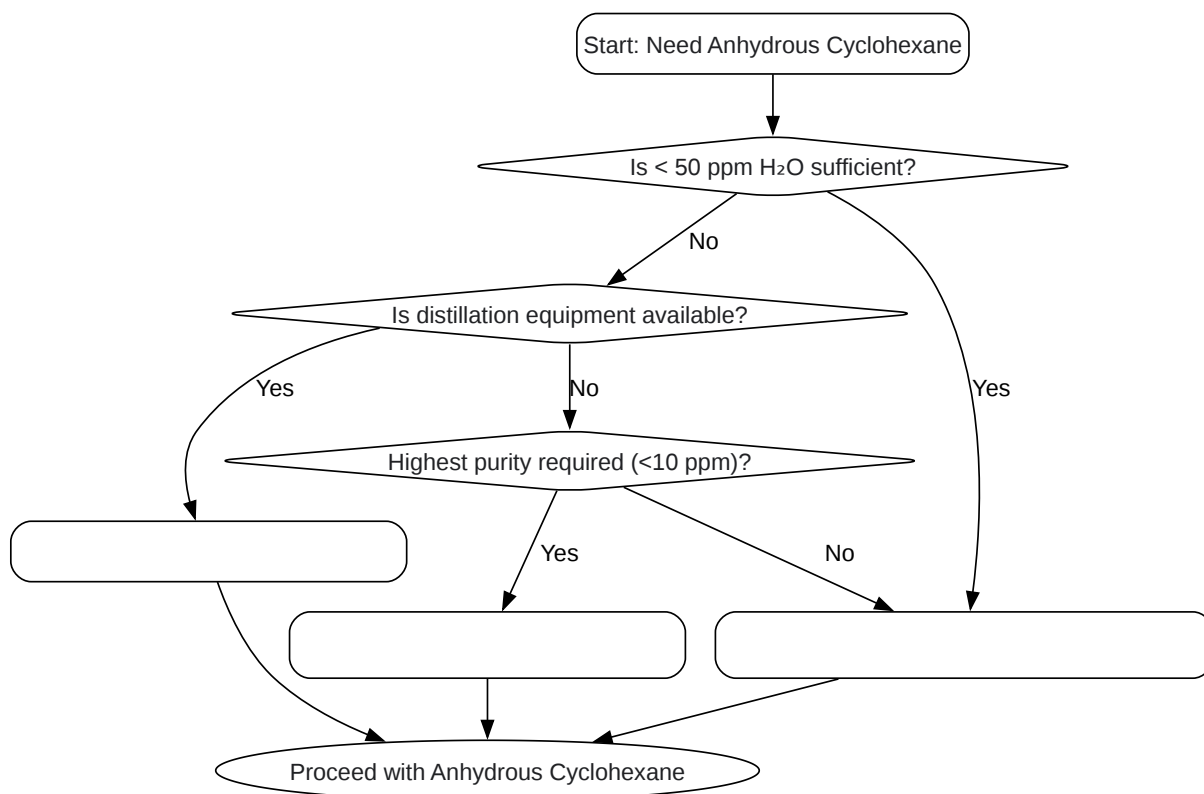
Start: Need Anhydrous Cyclohexane

Is < 50 ppm $H_2O$ sufficient?

No

Yes

Is distillation equipment available?

Yes

No

Highest purity required (<10 ppm)?

Yes

No

Proceed with Anhydrous Cyclohexane